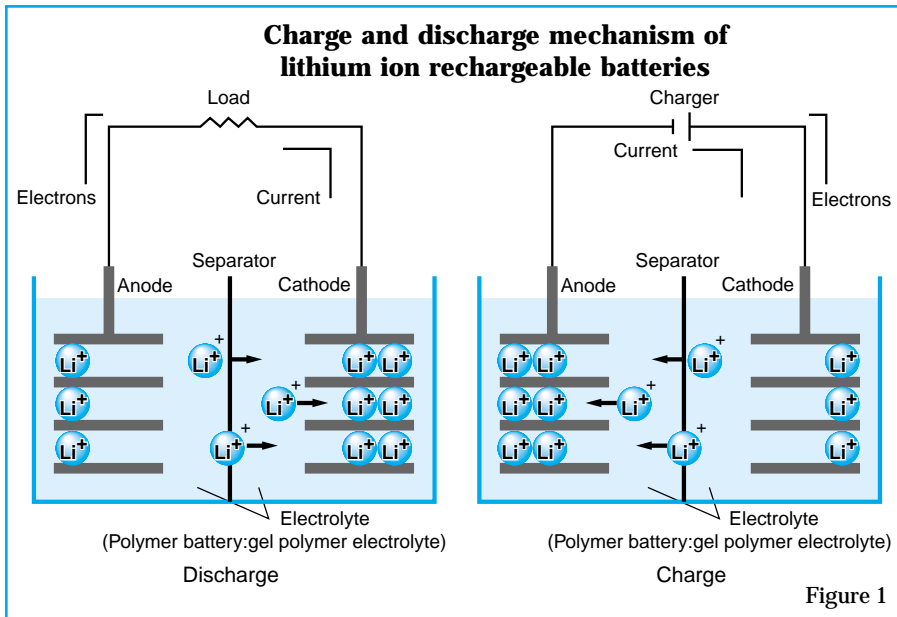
Charge and discharge mechanism of lithium ion rechargeable batteries

Load

Electrons

Current

Separator

Anode

Cathode

$Li^+$ $Li^+$ $Li^+$ $Li^+$ $Li^+$ $Li^+$ $Li^+$ $Li^+$ $Li^+$ $Li^+$ $Li^+$ $Li^+$

Electrolyte
(Polymer battery:gel polymer electrolyte)

Discharge

Charger

Current

Electrons

Separator

Anode

Cathode

$Li^+$ $Li^+$ $Li^+$ $Li^+$ $Li^+$ $Li^+$ $Li^+$ $Li^+$ $Li^+$ $Li^+$ $Li^+$ $Li^+$

Electrolyte
(Polymer battery:gel polymer electrolyte)

Charge

Figure 1